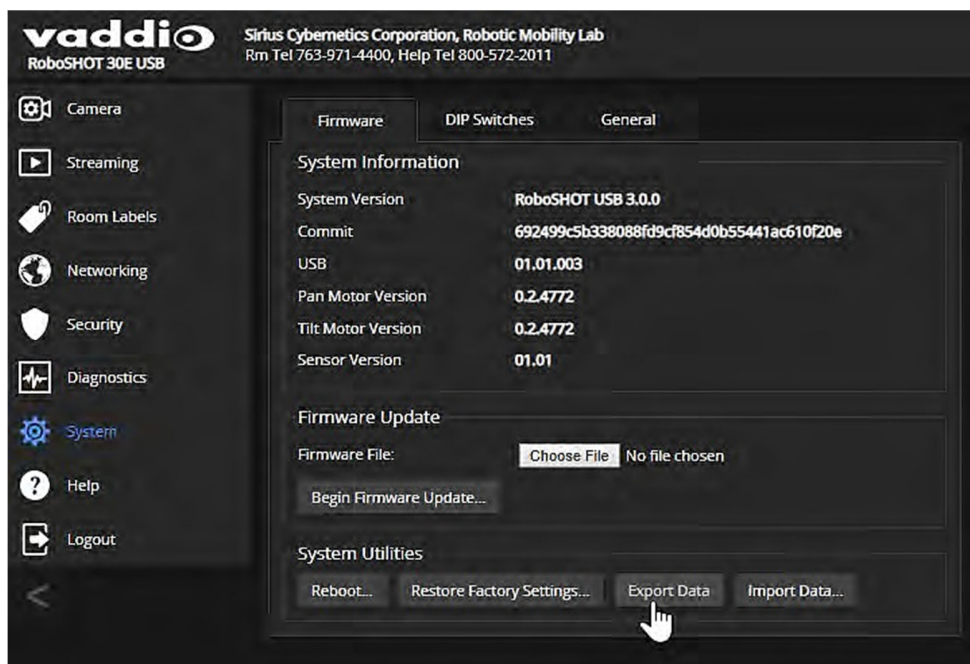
vaddio
RoboSHOT 30E USB

Sirius Cybernetics Corporation, Robotic Mobility Lab
Rm Tel 763-971-4400, Help Tel 800-572-2011

Camera
Streaming
Room Labels
Networking
Security
Diagnostics
System
Help
Logout
<

Firmware
DIP Switches
General

System Information

| System Version | RoboSHOT USB 3.0.0 |
|---|---|
| Commit | 692499c5b338088fd9cf854d0b55441ac610f20e |
| USB | 01.01.003 |
| Pan Motor Version | 0.2.4772 |
| Tilt Motor Version | 0.2.4772 |
| Sensor Version | 01.01 |

Firmware Update

Firmware File: Choose File No file chosen

Begin Firmware Update...

System Utilities

Reboot... Restore Factory Settings... Export Data Import Data...